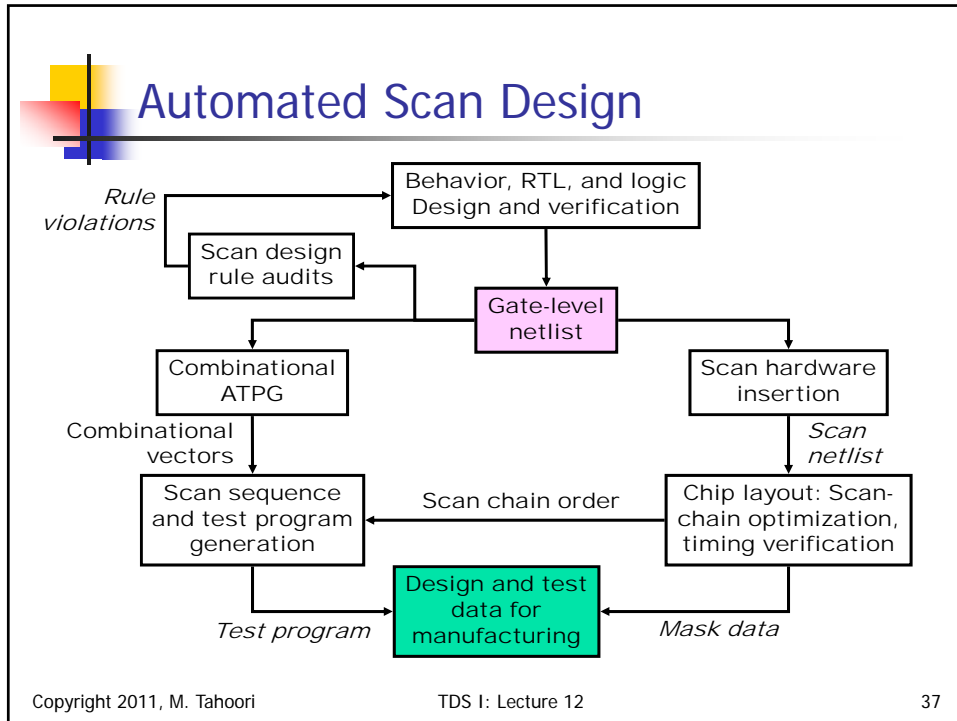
Automated Scan Design

Behavior, RTL, and logic Design and verification

Rule violations

Scan design rule audits

Gate-level netlist

Combinational ATPG

Scan hardware insertion

Combinational vectors

Scan netlist

Scan sequence and test program generation

Scan chain order

Chip layout: Scan-chain optimization, timing verification

Design and test data for manufacturing

Test program

Mask data

Copyright 2011, M. Tahoori

TDS I: Lecture 12

37